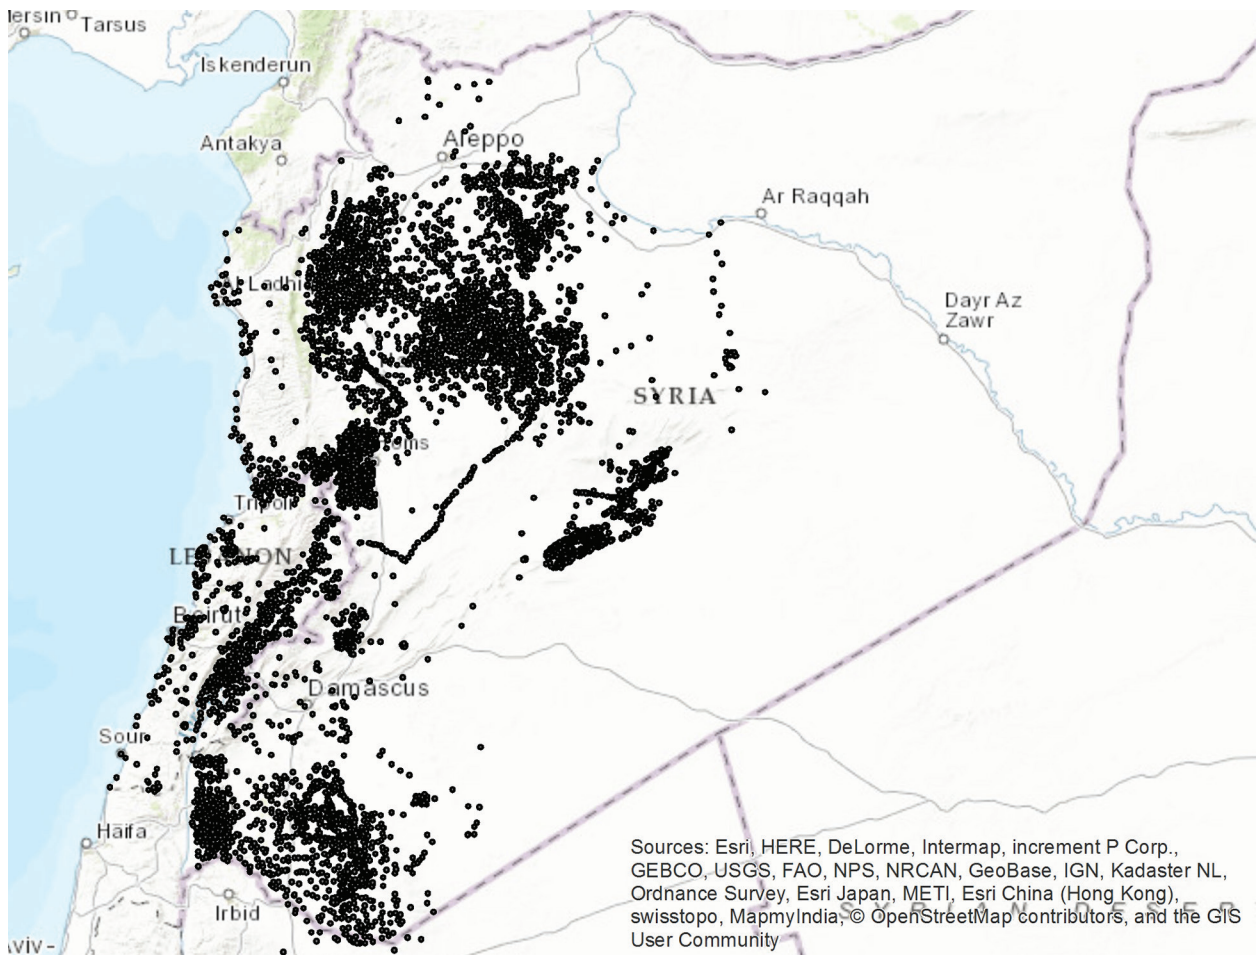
lersin Tarsus

Iskenderun

Antakya

Aleppo

Ar Raqqah

Ladhi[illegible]

Dayr Az Zawr

SYRIA

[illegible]ms

Tripoli

LE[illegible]NON

Beirut

Damascus

Sour

Haifa

Irbid

Aviv-

SYRIAN DESERT

Sources: Esri, HERE, DeLorme, Intermap, increment P Corp., GEBCO, USGS, FAO, NPS, NRCAN, GeoBase, IGN, Kadaster NL, Ordnance Survey, Esri Japan, METI, Esri China (Hong Kong), swisstopo, MapmyIndia, © OpenStreetMap contributors, and the GIS User Community